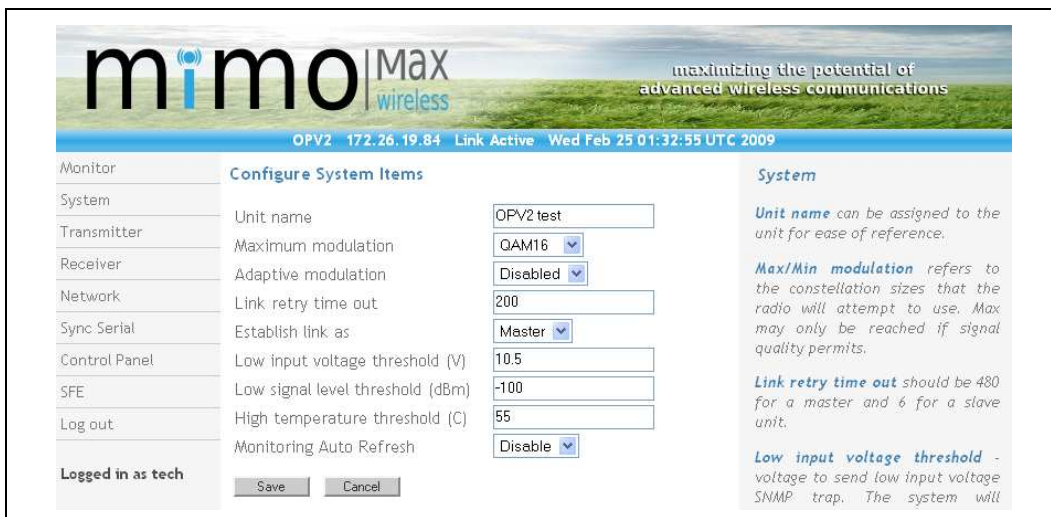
mimo Max wireless

maximizing the potential of advanced wireless communications

OPV2 172.26.19.84 Link Active Wed Feb 25 01:32:55 UTC 2009

Monitor
System
Transmitter
Receiver
Network
Sync Serial
Control Panel
SFE
Log out

Logged in as tech

Configure System Items

| | |
|---|---|
| Unit name | OPV2 test |
| Maximum modulation | QAM16 |
| Adaptive modulation | Disabled |
| Link retry time out | 200 |
| Establish link as | Master |
| Low input voltage threshold (V) | 10.5 |
| Low signal level threshold (dBm) | -100 |
| High temperature threshold (C) | 55 |
| Monitoring Auto Refresh | Disable |

Save Cancel

System

Unit name can be assigned to the unit for ease of reference.

Max/Min modulation refers to the constellation sizes that the radio will attempt to use. Max may only be reached if signal quality permits.

Link retry time out should be 480 for a master and 6 for a slave unit.

Low input voltage threshold - voltage to send low input voltage SNMP trap. The system will